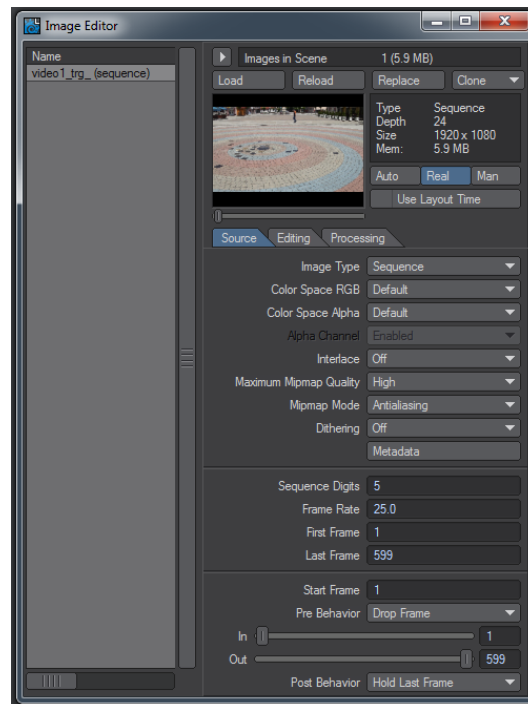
Image Editor

Name
video1_trg_ (sequence)

Images in Scene 1 (5.9 MB)

Load Reload Replace Clone

Type Sequence
Depth 24
Size 1920 x 1080
Mem: 5.9 MB

Auto Real Man

Use Layout Time

Source Editing Processing

Image Type Sequence
Color Space RGB Default
Color Space Alpha Default
Alpha Channel Enabled
Interlace Off
Maximum Mipmap Quality High
Mipmap Mode Antialiasing
Dithering Off
Metadata

Sequence Digits 5
Frame Rate 25.0
First Frame 1
Last Frame 599

Start Frame 1
Pre Behavior Drop Frame
In 1
Out 599
Post Behavior Hold Last Frame